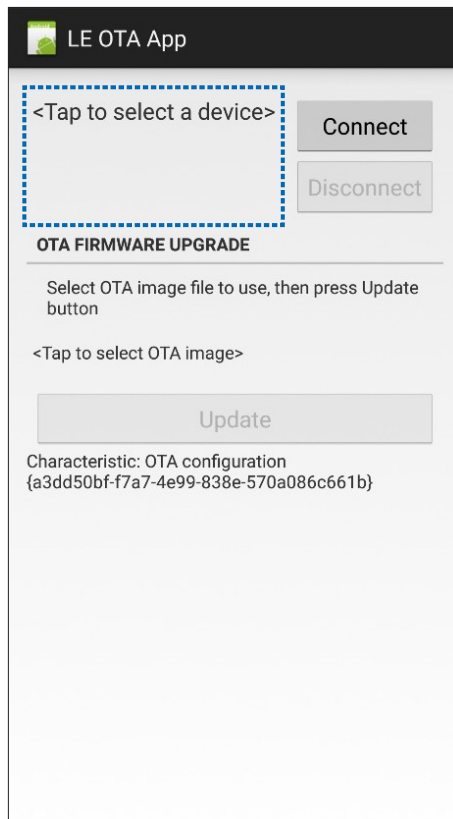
LE OTA App

<Tap to select a device>

Connect

Disconnect

OTA FIRMWARE UPGRADE

Select OTA image file to use, then press Update button

<Tap to select OTA image>

Update

Characteristic: OTA configuration
{a3dd50bf-f7a7-4e99-838e-570a086c661b}